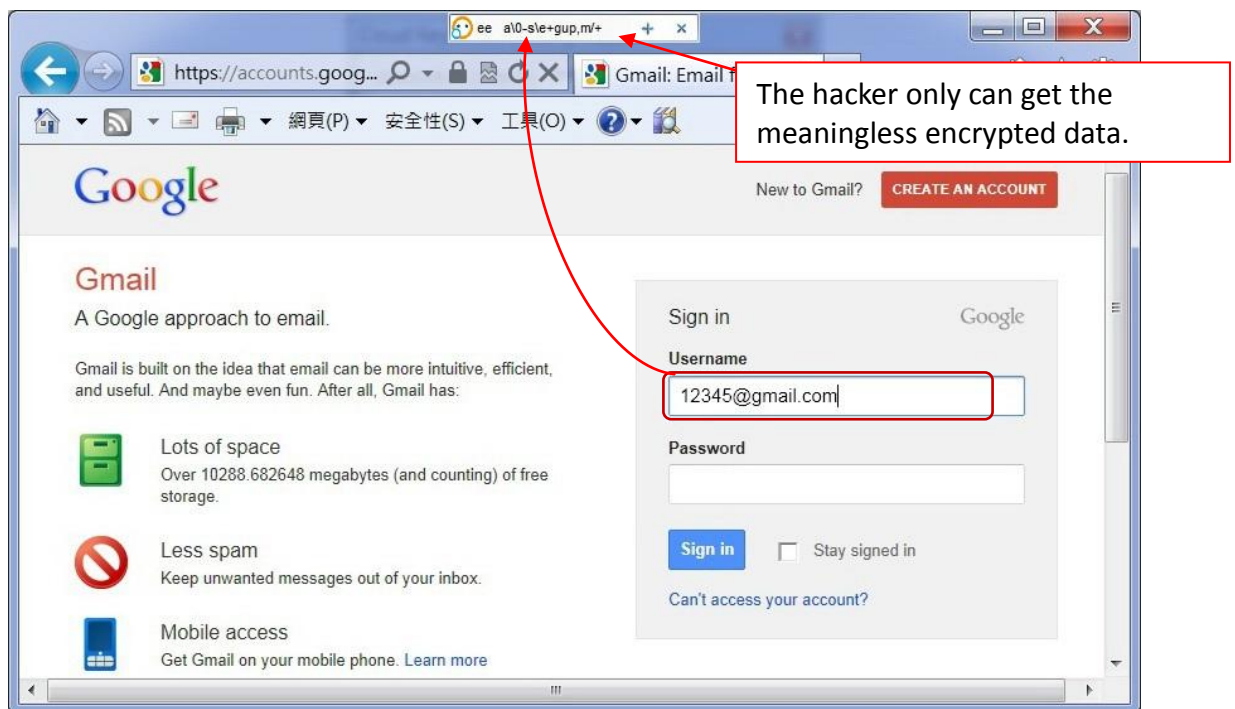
ee a\0-s\e+gup,m/+

https://accounts.goog...

Gmail: Email f

The hacker only can get the meaningless encrypted data.

網頁(P) 安全性(S) 工具(O)

Google

New to Gmail? CREATE AN ACCOUNT

Gmail

A Google approach to email.

Gmail is built on the idea that email can be more intuitive, efficient, and useful. And maybe even fun. After all, Gmail has:

Lots of space

Over 10288.682648 megabytes (and counting) of free storage.

Less spam

Keep unwanted messages out of your inbox.

Mobile access

Get Gmail on your mobile phone. Learn more

Sign in

Google

Username

12345@gmail.com

Password

Sign in

Stay signed in

Can't access your account?